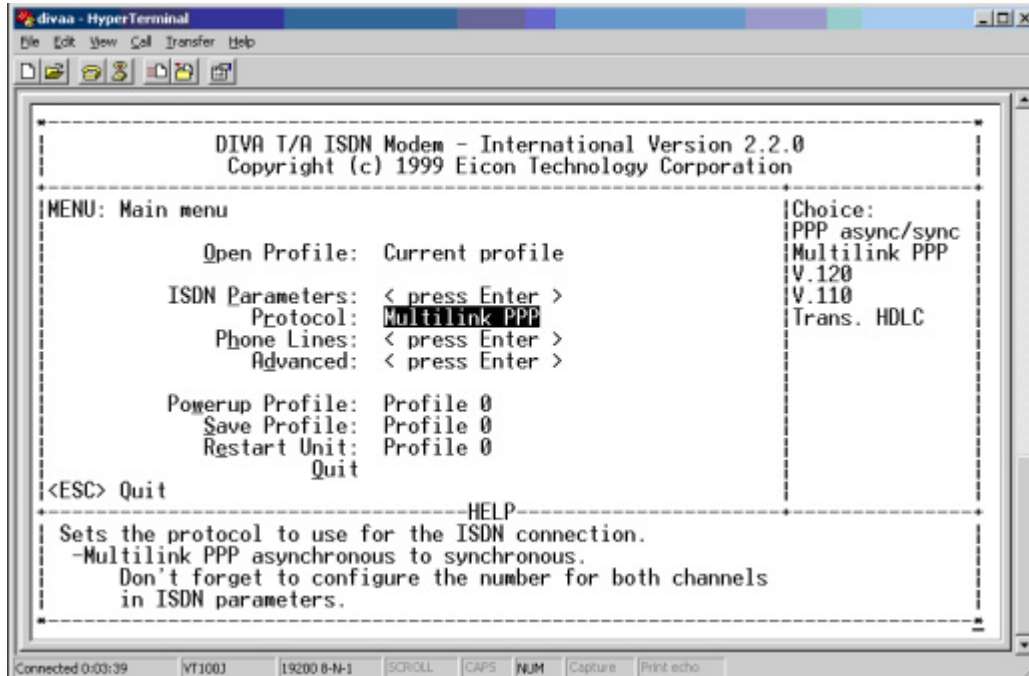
divaa - HyperTerminal

File Edit View Call Transfer Help

DIVA T/A ISDN Modem - International Version 2.2.0
Copyright (c) 1999 Eicon Technology Corporation

MENU: Main menu

Open Profile: Current profile

ISDN Parameters: < press Enter >
Protocol: Multilink PPP
Phone Lines: < press Enter >
Advanced: < press Enter >

Powerup Profile: Profile 0
Save Profile: Profile 0
Restart Unit: Profile 0
Quit

<ESC> Quit

Choice:
PPP async/sync
Multilink PPP
V.120
V.110
Trans. HDLC

HELP

Sets the protocol to use for the ISDN connection.
-Multilink PPP asynchronous to synchronous.
Don't forget to configure the number for both channels in ISDN parameters.

Connected 0:03:39 | VT100J | 19200 8-N-1 | SCROLL | CAPS | NUM | Capture | Print echo